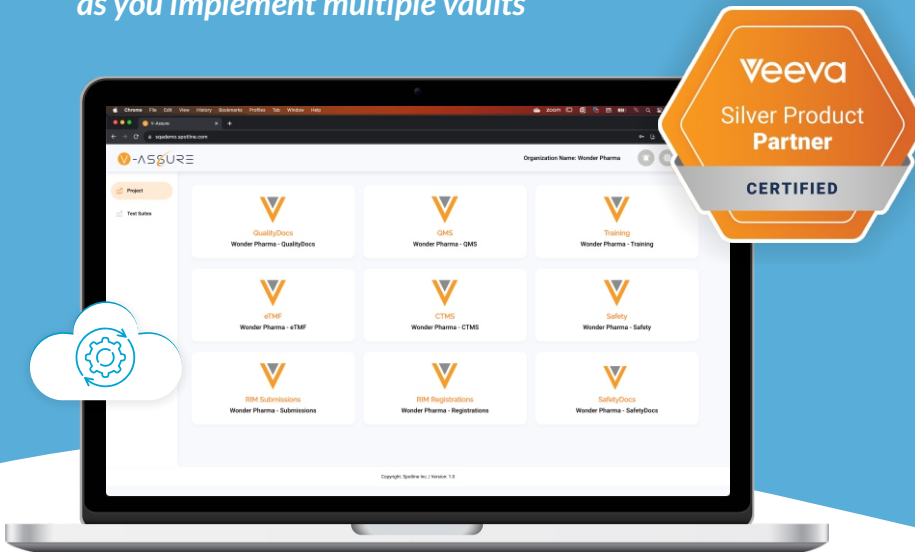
as you implement multiple vaults

Veeva
Silver Product
Partner
CERTIFIED

Chrome File Edit View History Bookmarks Profiles Tab Window Help

V-Assure

vqademo.spotline.com

V-ASSURE

Organization Name: Wonder Pharma

Project

Test Suites

QualityDocs
Wonder Pharma - QualityDocs

QMS
Wonder Pharma - QMS

Training
Wonder Pharma - Training

eTMF
Wonder Pharma - eTMF

CTMS
Wonder Pharma - CTMS

Safety
Wonder Pharma - Safety

RIM Submissions
Wonder Pharma - Submissions

RIM Registrations
Wonder Pharma - Registrations

SafetyDocs
Wonder Pharma - SafetyDocs

Copyright: Spotline Inc. | Version: 1.0